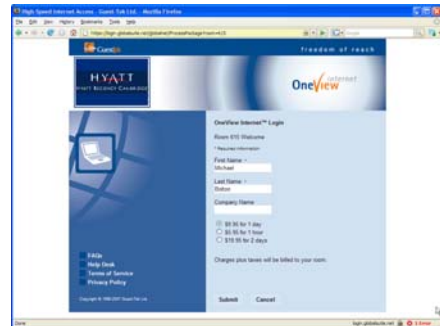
High Speed Internet Access - Guest-Tek Ltd. - Mozilla Firefox

File Edit View History Bookmarks Tools Help

https://login.globalsuite.net/globalnet/ProcessPackage?room=415

GuestTek

freedom of reach

HYATT
HYATT REGENCY CAMBRIDGE

OneView internet

OneView Internet™ Login

Room 415 Welcome

* Required Information

First Name: *
Michael

Last Name: *
Bolton

Company Name

$9.95 for 1 day
$5.95 for 1 hour
$19.95 for 2 days

Charges plus taxes will be billed to your room.

FAQs
Help Desk
Terms of Service
Privacy Policy

Copyright © 1998-2007 Guest-Tek Ltd.

Submit
Cancel

Done
login.globalsuite.net
1 Error